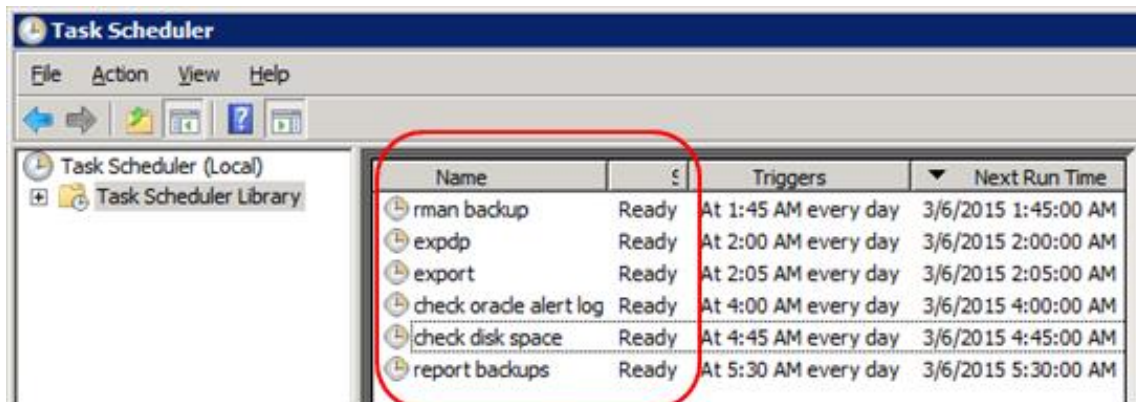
Task Scheduler

File Action View Help

Task Scheduler (Local)
Task Scheduler Library

| Name | S | Triggers | Next Run Time |
|---|---|---|---|
| rman backup | Ready | At 1:45 AM every day | 3/6/2015 1:45:00 AM |
| expdp | Ready | At 2:00 AM every day | 3/6/2015 2:00:00 AM |
| export | Ready | At 2:05 AM every day | 3/6/2015 2:05:00 AM |
| check oracle alert log | Ready | At 4:00 AM every day | 3/6/2015 4:00:00 AM |
| check disk space | Ready | At 4:45 AM every day | 3/6/2015 4:45:00 AM |
| report backups | Ready | At 5:30 AM every day | 3/6/2015 5:30:00 AM |